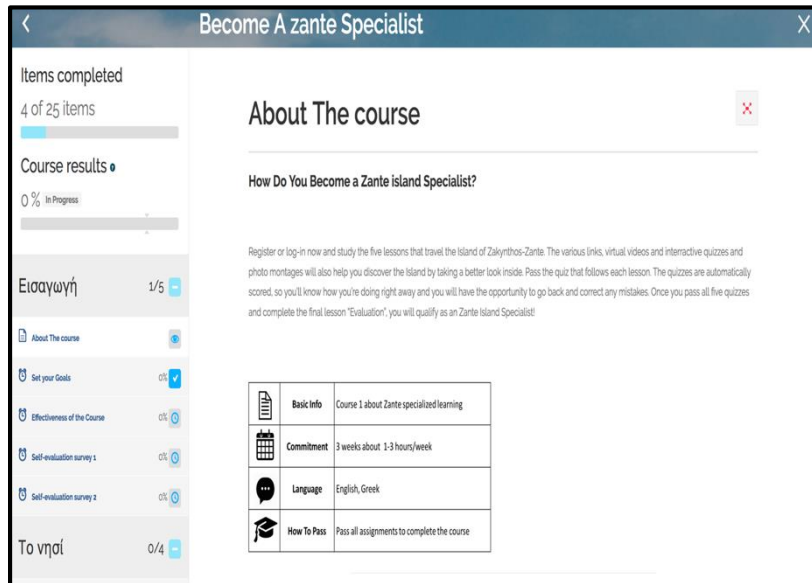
Become A zante Specialist

Items completed
4 of 25 items

Course results
0% In Progress

Εισαγωγή 1/5

About The course

Set your Goals 0%

Effectiveness of the Course 0%

Self-evaluation survey 1 0%

Self-evaluation survey 2 0%

Το νησί 0/4

About The course

How Do You Become a Zante island Specialist?

Register or log-in now and study the five lessons that travel the Island of Zakynthos-Zante. The various links, virtual videos and interactive quizzes and photo montages will also help you discover the Island by taking a better look inside. Pass the quiz that follows each lesson. The quizzes are automatically scored, so you'll know how you're doing right away and you will have the opportunity to go back and correct any mistakes. Once you pass all five quizzes and complete the final lesson "Evaluation", you will qualify as an Zante Island Specialist!

| | Basic Info | Course 1 about Zante specialized learning |
|---|---|---|
| | Commitment | 3 weeks about 1-3 hours/week |
| | Language | English, Greek |
| | How To Pass | Pass all assignments to complete the course |